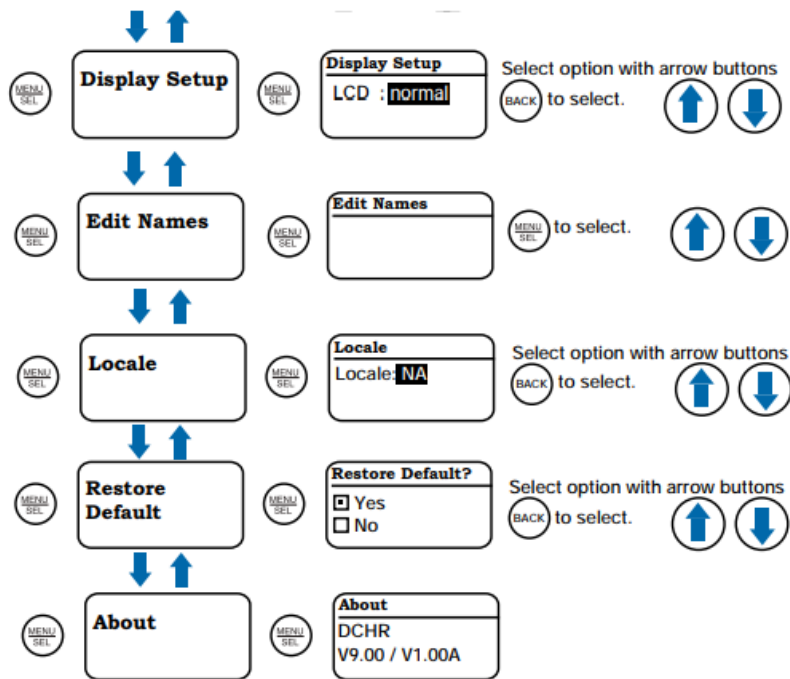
MENU SEL

Display Setup

MENU SEL

Display Setup
LCD : normal

Select option with arrow buttons
BACK to select.

MENU SEL

Edit Names

MENU SEL

Edit Names

MENU SEL to select.

MENU SEL

Locale

MENU SEL

Locale
Locale: NA

Select option with arrow buttons
BACK to select.

MENU SEL

Restore Default

MENU SEL

Restore Default?
Yes
No

Select option with arrow buttons
BACK to select.

MENU SEL

About

MENU SEL

About
DCHR
V9.00 / V1.00A